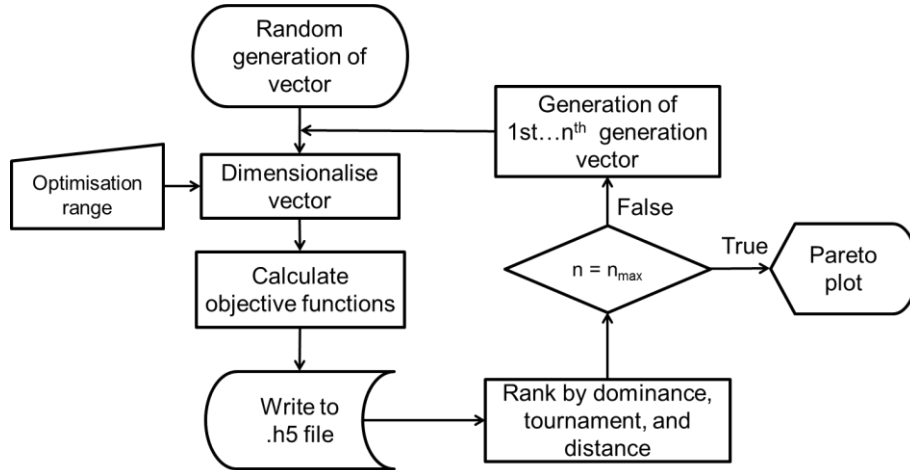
Random generation of vector

Generation of 1st…n$^{th}$ generation vector

Optimisation range

Dimensionalise vector

False

True

$n = n_{max}$

Pareto plot

Calculate objective functions

Write to .h5 file

Rank by dominance, tournament, and distance